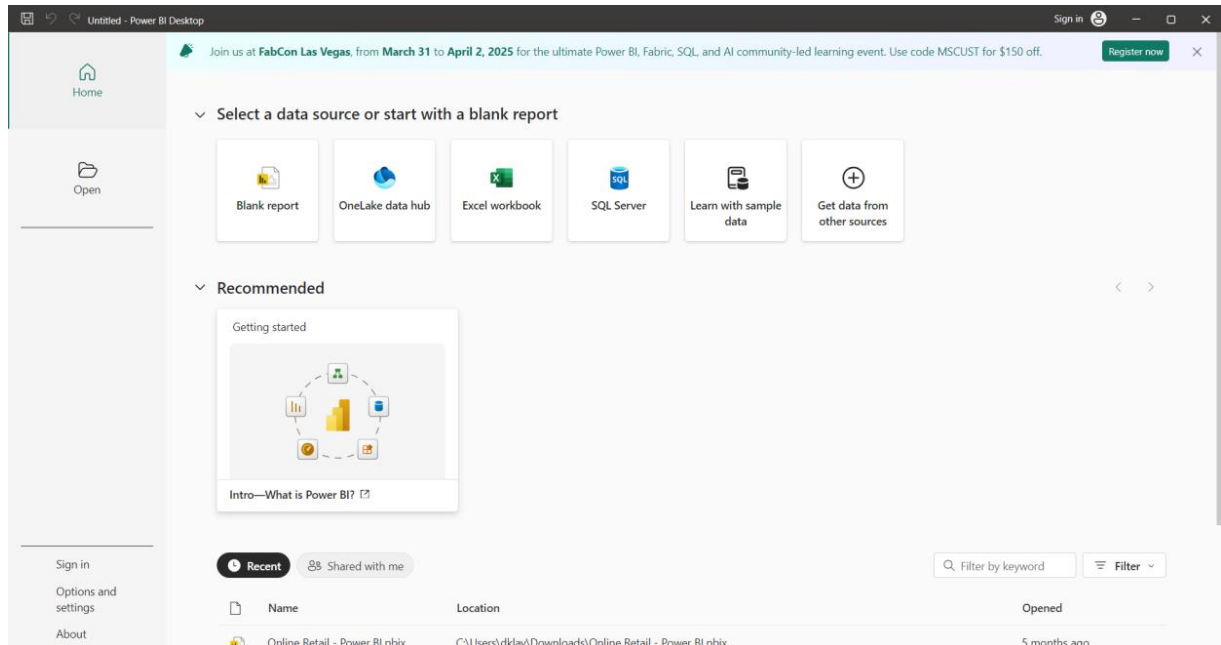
Untitled - Power BI Desktop

Sign in

Join us at FabCon Las Vegas, from March 31 to April 2, 2025 for the ultimate Power BI, Fabric, SQL, and AI community-led learning event. Use code MSCUST for $150 off.

Register now

Home

Open

Select a data source or start with a blank report

Blank report

OneLake data hub

Excel workbook

SQL Server

Learn with sample data

Get data from other sources

Recommended

Getting started

Intro—What is Power BI?

Sign in

Options and settings

About

Recent

Shared with me

Filter by keyword

Filter

| Name | Location | Opened |
|---|---|---|
| Online Retail - Power BI.pbix | C:\Users\dklav\Downloads\Online Retail - Power BI.pbix | 5 months ago |